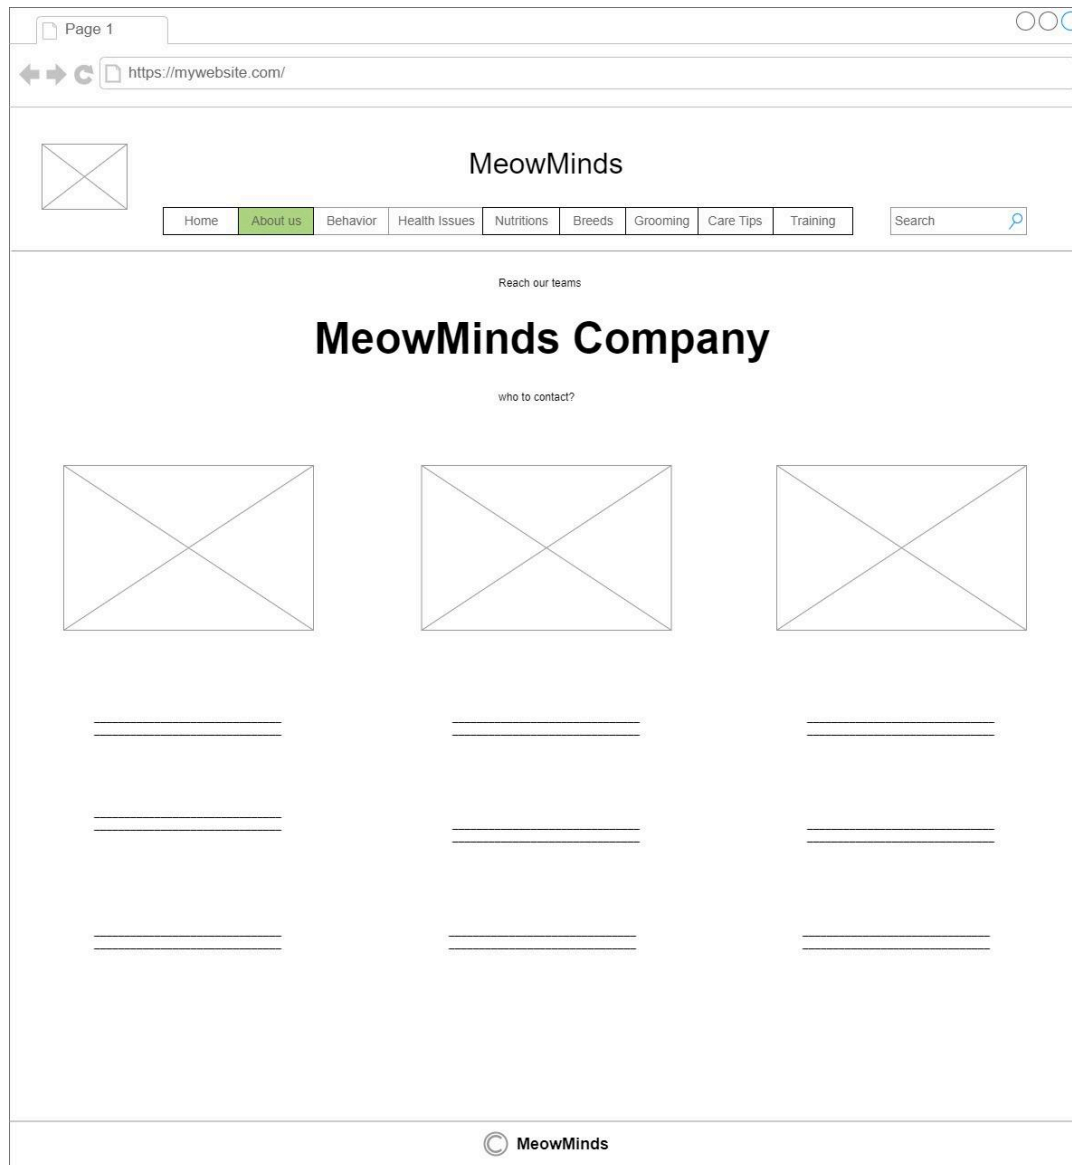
Page 1

https://mywebsite.com/

MeowMinds

Home | About us | Behavior | Health Issues | Nutritions | Breeds | Grooming | Care Tips | Training

Search

Reach our teams

MeowMinds Company

who to contact?

© MeowMinds